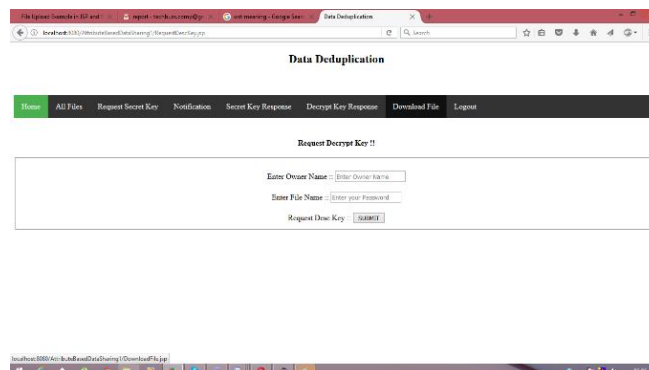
File Upload Example in JSP and | report - tamilsulcomp@gm | ant meaning - Google Search | Data Deduplication
localhost:8080/AttributeBasedDataSharing1/RequestDecrKey.jsp
Search

Data Deduplication

Home All Files Request Secret Key Notification Secret Key Response Decrypt Key Response Download File Logout

Request Decrypt Key !!

Enter Owner Name :: Enter Owner Name

Enter File Name :: Enter your Password

Request Desc Key : SUBMIT

localhost:8080/AttributeBasedDataSharing1/DownloadFile.jsp